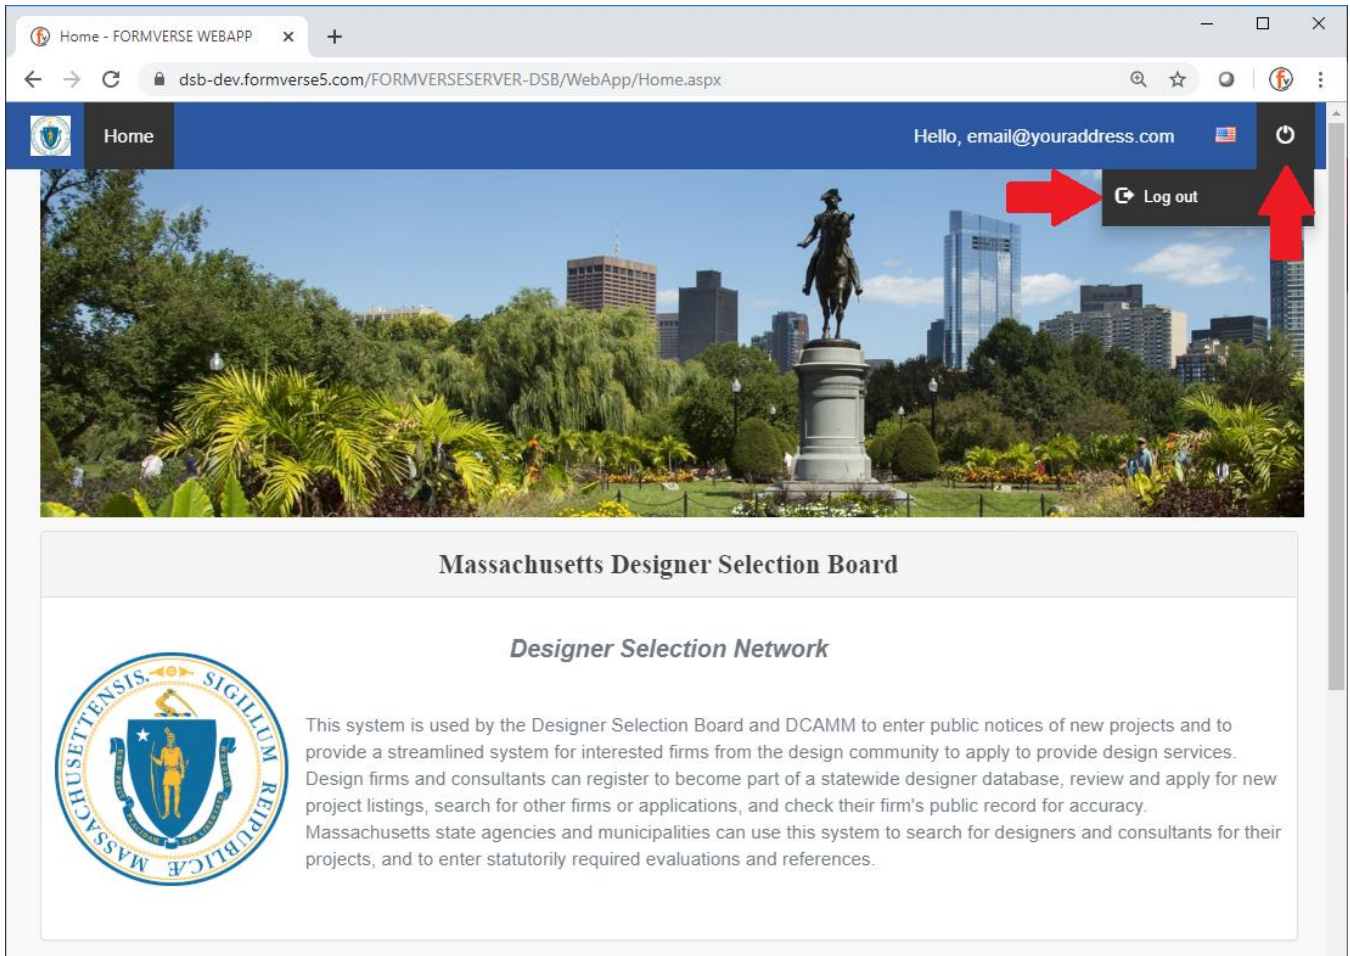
Home - FORMVERSE WEBAPP

dsb-dev.formverse5.com/FORMVERSESERVER-DSB/WebApp/Home.aspx

Home

Hello, email@youraddress.com

Log out

Massachusetts Designer Selection Board

Designer Selection Network

SIGILLUM REIPUBLICAE MASSACHUSETTENSIS

This system is used by the Designer Selection Board and DCAMM to enter public notices of new projects and to provide a streamlined system for interested firms from the design community to apply to provide design services. Design firms and consultants can register to become part of a statewide designer database, review and apply for new project listings, search for other firms or applications, and check their firm's public record for accuracy. Massachusetts state agencies and municipalities can use this system to search for designers and consultants for their projects, and to enter statutorily required evaluations and references.